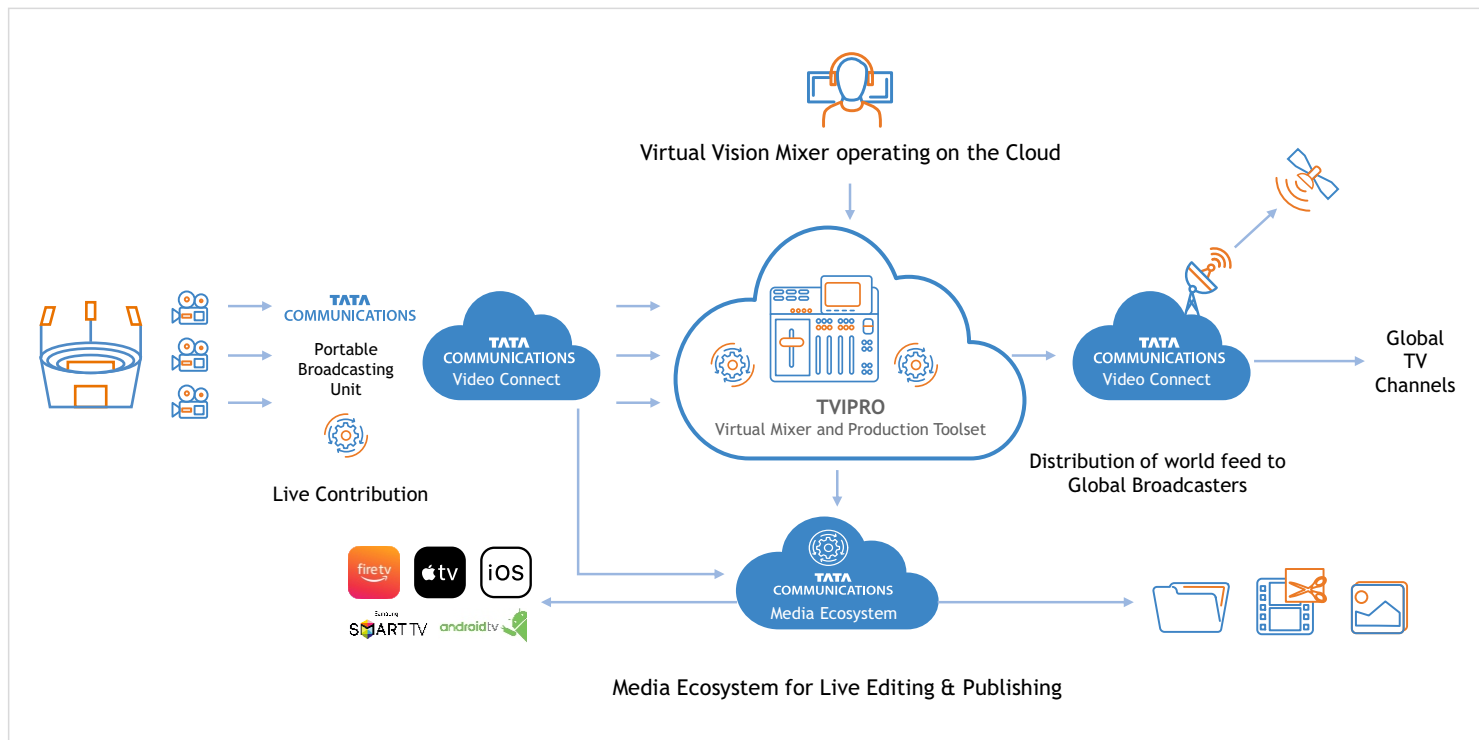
Virtual Vision Mixer operating on the Cloud

TATA COMMUNICATIONS
Portable Broadcasting Unit

Live Contribution

TATA COMMUNICATIONS
Video Connect

TVIPRO
Virtual Mixer and Production Toolset

TATA COMMUNICATIONS
Video Connect

Global TV Channels

Distribution of world feed to Global Broadcasters

fire tv
tv
iOS
Samsung
SMART TV
androidtv

TATA COMMUNICATIONS
Media Ecosystem

Media Ecosystem for Live Editing & Publishing